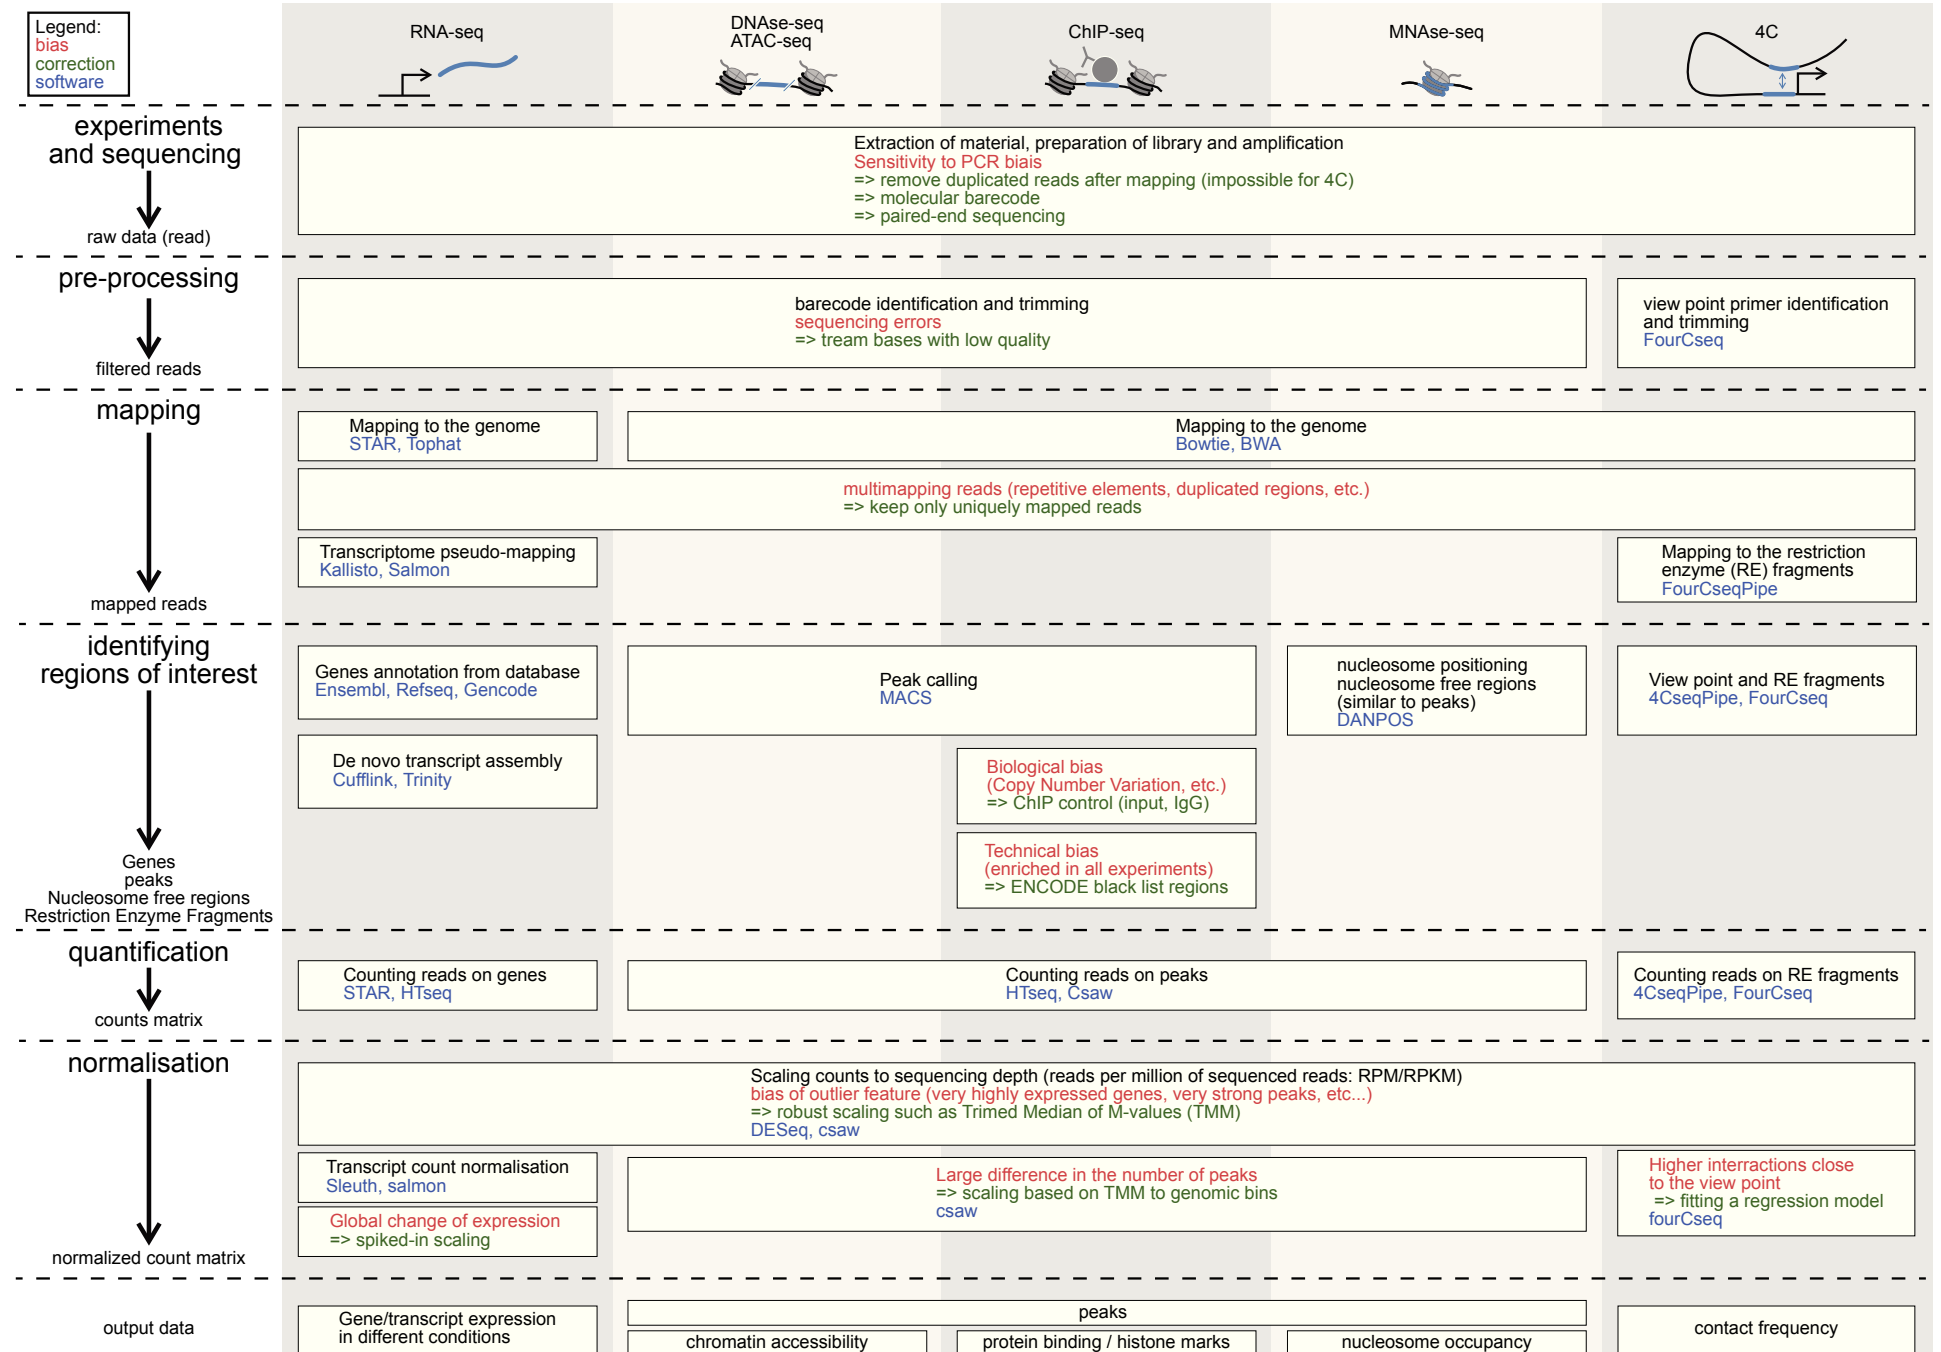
Legend:
bias
correction
software

RNA-seq

DNAse-seq
ATAC-seq

ChIP-seq

MNAse-seq

4C

experiments and sequencing

raw data (read)

Extraction of material, preparation of library and amplification
Sensitivity to PCR biais
=> remove duplicated reads after mapping (impossible for 4C)
=> molecular barecode
=> paired-end sequencing

pre-processing

filtered reads

barecode identification and trimming
sequencing errors
=> tream bases with low quality

view point primer identification and trimming
FourCseq

mapping

mapped reads

Mapping to the genome
STAR, Tophat

Mapping to the genome
Bowtie, BWA

multimapping reads (repetitive elements, duplicated regions, etc.)
=> keep only uniquely mapped reads

Transcriptome pseudo-mapping
Kallisto, Salmon

Mapping to the restriction enzyme (RE) fragments
FourCseqPipe

identifying regions of interest

Genes
peaks
Nucleosome free regions
Restriction Enzyme Fragments

Genes annotation from database
Ensembl, Refseq, Gencode

Peak calling
MACS

nucleosome positioning
nucleosome free regions
(similar to peaks)
DANPOS

View point and RE fragments
4CseqPipe, FourCseq

De novo transcript assembly
Cufflink, Trinity

Biological bias
(Copy Number Variation, etc.)
=> ChIP control (input, IgG)

Technical bias
(enriched in all experiments)
=> ENCODE black list regions

quantification

counts matrix

Counting reads on genes
STAR, HTseq

Counting reads on peaks
HTseq, Csaw

Counting reads on RE fragments
4CseqPipe, FourCseq

normalisation

normalized count matrix

Scaling counts to sequencing depth (reads per million of sequenced reads: RPM/RPKM)
bias of outlier feature (very highly expressed genes, very strong peaks, etc...)
=> robust scaling such as Trimed Median of M-values (TMM)
DESeq, csaw

Transcript count normalisation
Sleuth, salmon

Large difference in the number of peaks
=> scaling based on TMM to genomic bins
csaw

Higher interractions close to the view point
=> fitting a regression model
fourCseq

Global change of expression
=> spiked-in scaling

output data

Gene/transcript expression in different conditions

peaks

chromatin accessibility

protein binding / histone marks

nucleosome occupancy

contact frequency